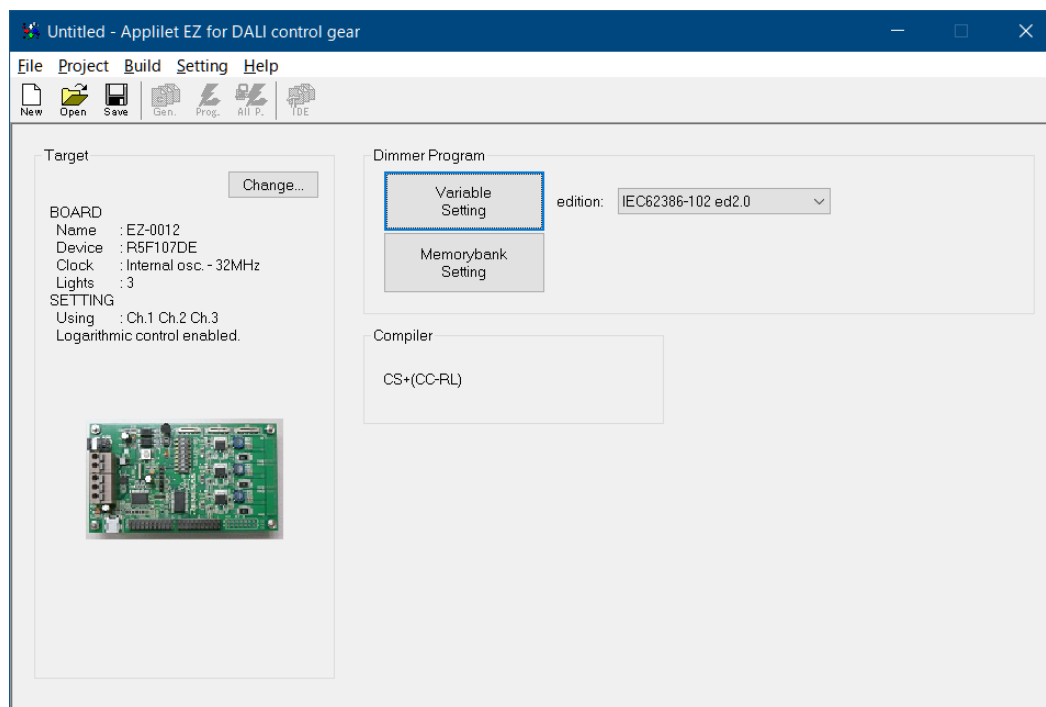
Untitled - Applilet EZ for DALI control gear

File Project Build Setting Help

New Open Save Gen. Prog. All P. IDE

Target

Change...

BOARD
Name : EZ-0012
Device : R5F107DE
Clock : Internal osc. - 32MHz
Lights : 3
SETTING
Using : Ch.1 Ch.2 Ch.3
Logarithmic control enabled.

Dimmer Program

Variable Setting

edition: IEC62386-102 ed2.0

Memorybank Setting

Compiler

CS+(CC-RL)